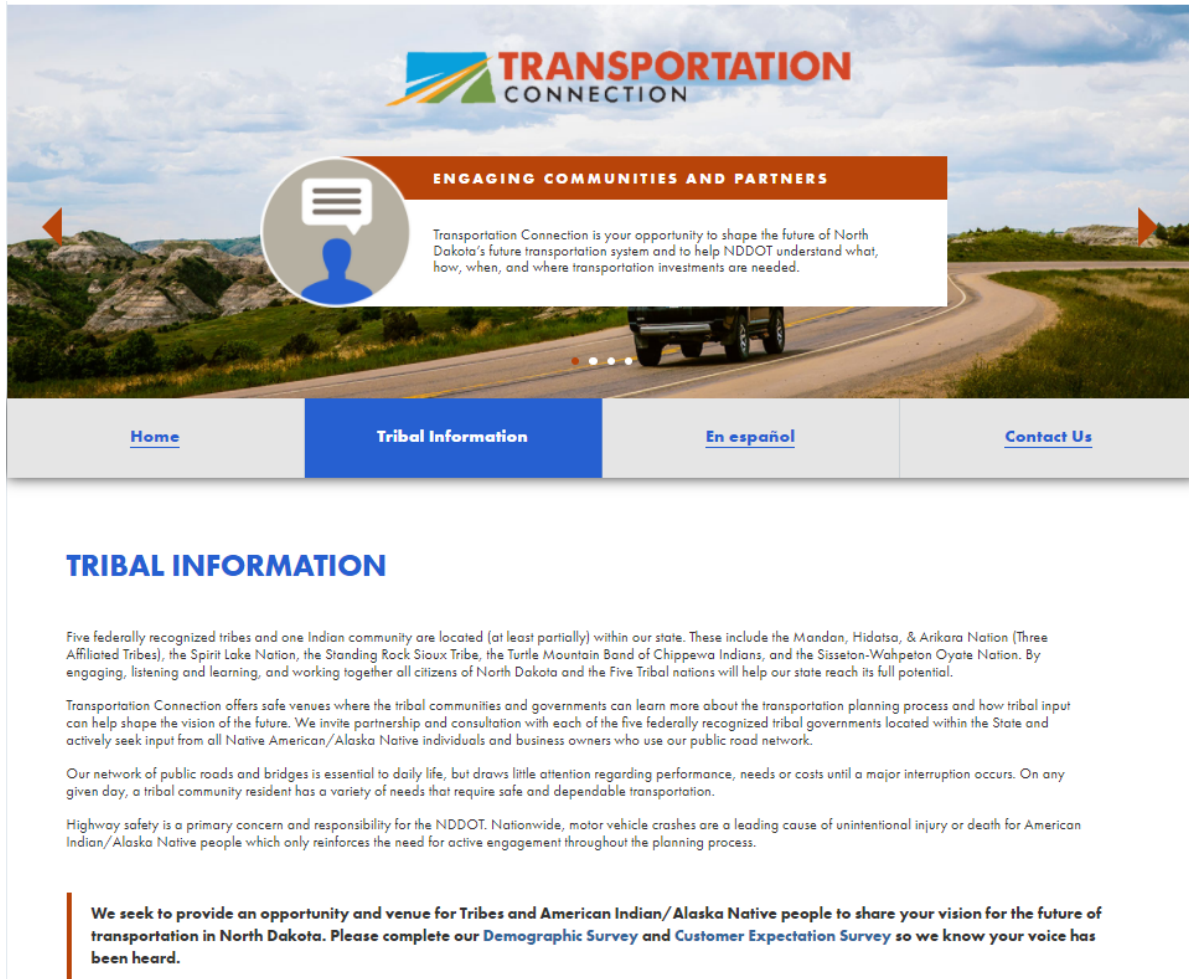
TRANSPORTATION CONNECTION

ENGAGING COMMUNITIES AND PARTNERS

Transportation Connection is your opportunity to shape the future of North Dakota's future transportation system and to help NDDOT understand what, how, when, and where transportation investments are needed.

Home | Tribal Information | En español | Contact Us

TRIBAL INFORMATION

Five federally recognized tribes and one Indian community are located (at least partially) within our state. These include the Mandan, Hidatsa, & Arikara Nation (Three Affiliated Tribes), the Spirit Lake Nation, the Standing Rock Sioux Tribe, the Turtle Mountain Band of Chippewa Indians, and the Sisseton-Wahpeton Oyate Nation. By engaging, listening and learning, and working together all citizens of North Dakota and the Five Tribal nations will help our state reach its full potential.

Transportation Connection offers safe venues where the tribal communities and governments can learn more about the transportation planning process and how tribal input can help shape the vision of the future. We invite partnership and consultation with each of the five federally recognized tribal governments located within the State and actively seek input from all Native American/Alaska Native individuals and business owners who use our public road network.

Our network of public roads and bridges is essential to daily life, but draws little attention regarding performance, needs or costs until a major interruption occurs. On any given day, a tribal community resident has a variety of needs that require safe and dependable transportation.

Highway safety is a primary concern and responsibility for the NDDOT. Nationwide, motor vehicle crashes are a leading cause of unintentional injury or death for American Indian/Alaska Native people which only reinforces the need for active engagement throughout the planning process.

We seek to provide an opportunity and venue for Tribes and American Indian/Alaska Native people to share your vision for the future of transportation in North Dakota. Please complete our Demographic Survey and Customer Expectation Survey so we know your voice has been heard.